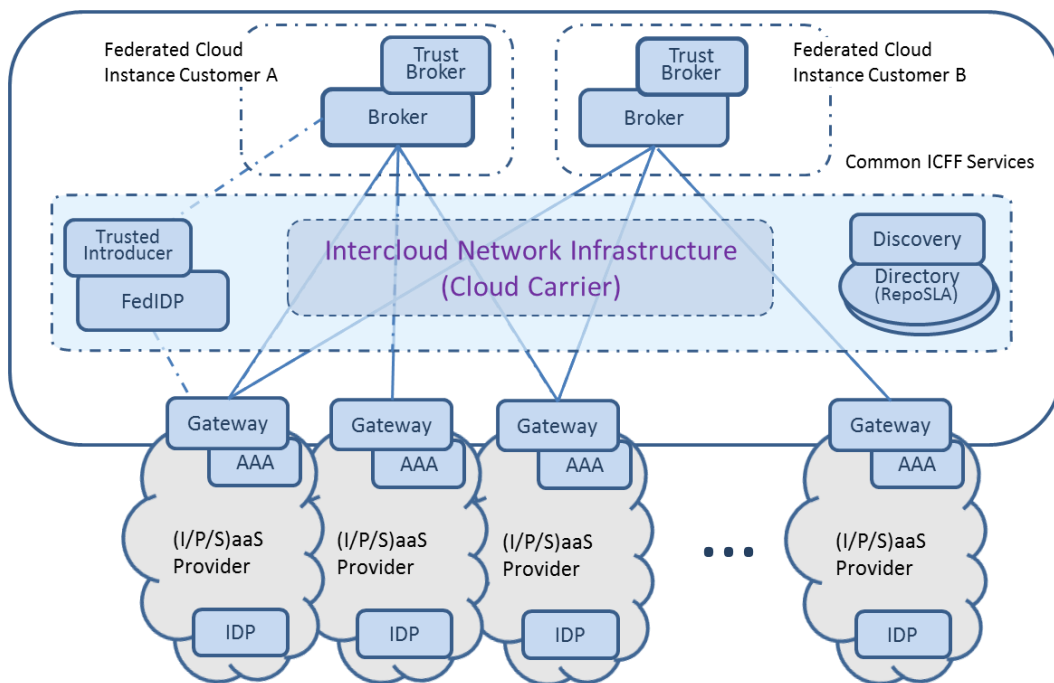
Federated Cloud Instance Customer A

Trust Broker

Broker

Trust Broker

Broker

Federated Cloud Instance Customer B

Common ICFF Services

Trusted Introducer

FedIDP

Intercloud Network Infrastructure (Cloud Carrier)

Discovery

Directory (RepoSLA)

Gateway

AAA

(I/P/S)aaS Provider

IDP

Gateway

AAA

(I/P/S)aaS Provider

IDP

Gateway

AAA

(I/P/S)aaS Provider

IDP

...

Gateway

AAA

(I/P/S)aaS Provider

IDP